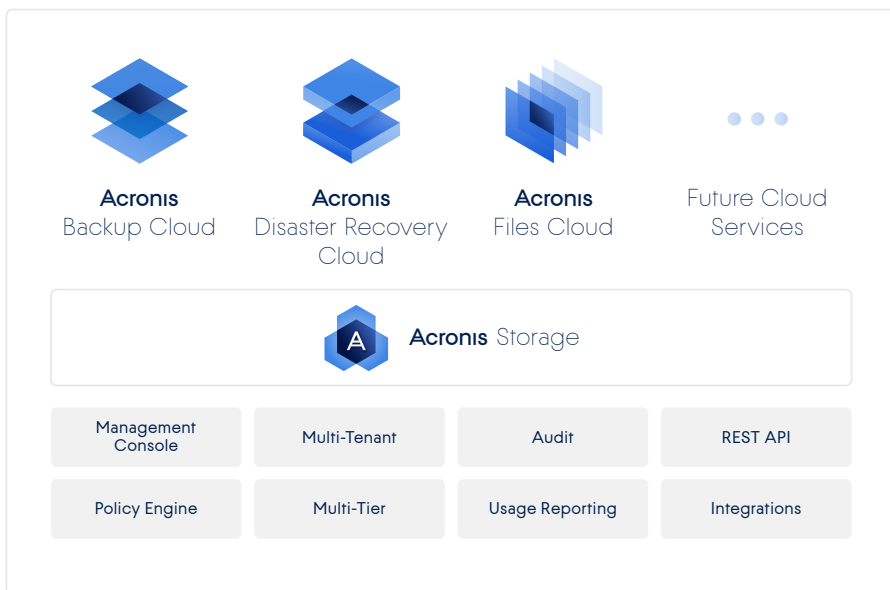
Acronis
Backup Cloud

Acronis
Disaster Recovery Cloud

Acronis
Files Cloud

Future Cloud Services

A

Acronis Storage

| Management Console | Multi-Tenant | Audit | REST API |
|---|---|---|---|
| Policy Engine | Multi-Tier | Usage Reporting | Integrations |